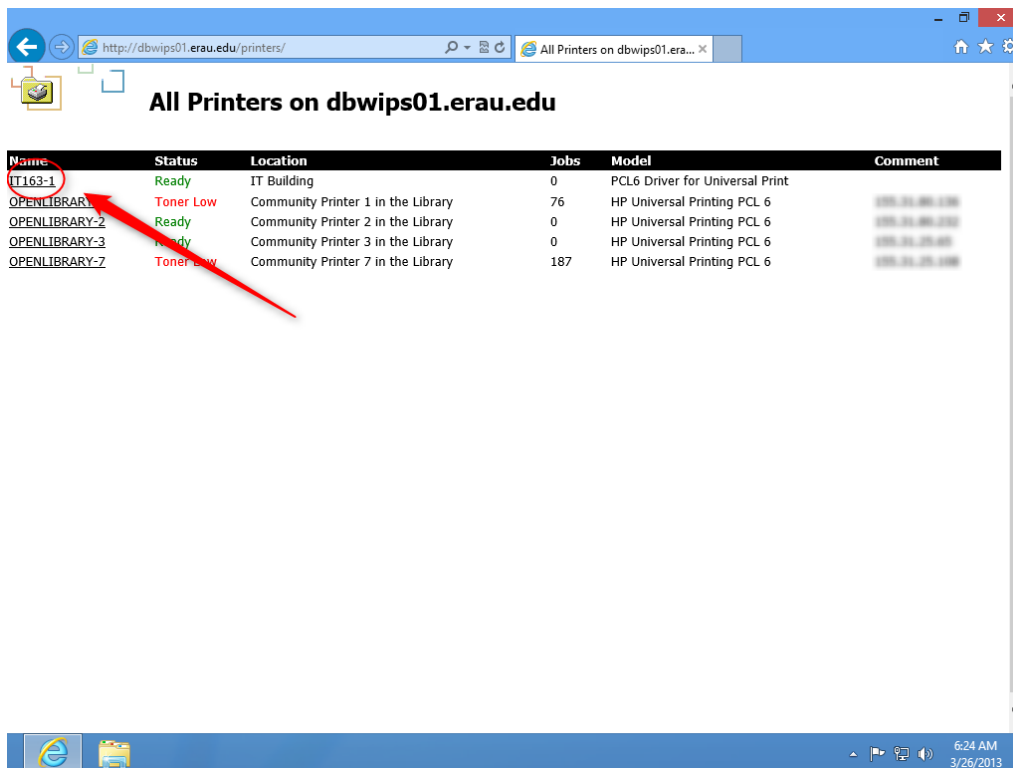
http://dbwips01.erau.edu/printers/

All Printers on dbwips01.era...

All Printers on dbwips01.erau.edu

| Name | Status | Location | Jobs | Model | Comment |
|---|---|---|---|---|---|
| IT163-1 | Ready | IT Building | 0 | PCL6 Driver for Universal Print | |
| OPENLIBRARY-1 | Toner Low | Community Printer 1 in the Library | 76 | HP Universal Printing PCL 6 | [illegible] |
| OPENLIBRARY-2 | Ready | Community Printer 2 in the Library | 0 | HP Universal Printing PCL 6 | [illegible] |
| OPENLIBRARY-3 | Ready | Community Printer 3 in the Library | 0 | HP Universal Printing PCL 6 | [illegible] |
| OPENLIBRARY-7 | Toner Low | Community Printer 7 in the Library | 187 | HP Universal Printing PCL 6 | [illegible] |

6:24 AM
3/26/2013